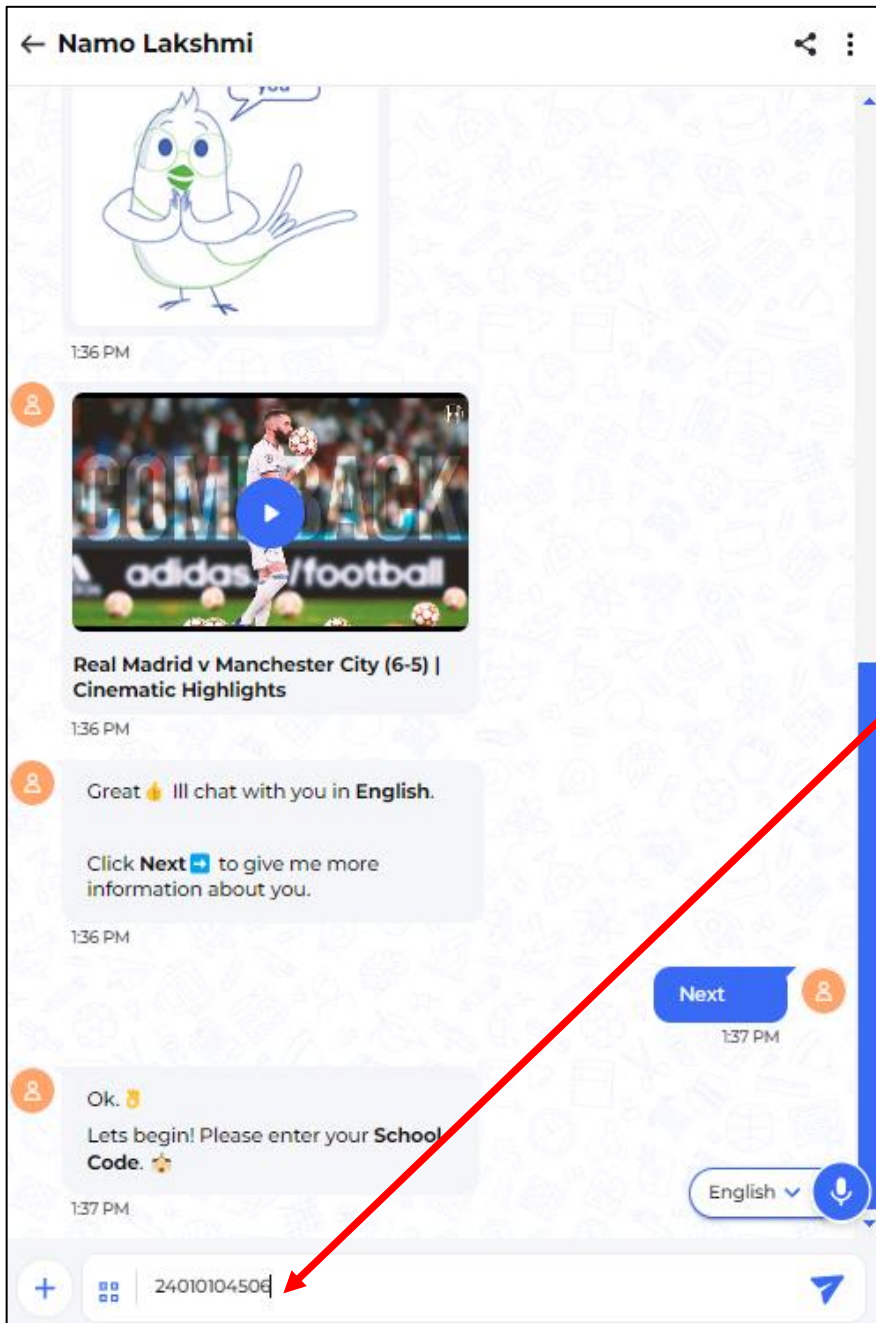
← Namo Lakshmi

you

1:36 PM

COMEBACK
adidas /football

Real Madrid v Manchester City (6-5) | Cinematic Highlights

1:36 PM

Great 👍 Ill chat with you in **English**.

Click **Next** ➡️ to give me more information about you.

1:36 PM

Next

1:37 PM

Ok. 👌

Lets begin! Please enter your **School Code**. 🏫

1:37 PM

English

24010104506